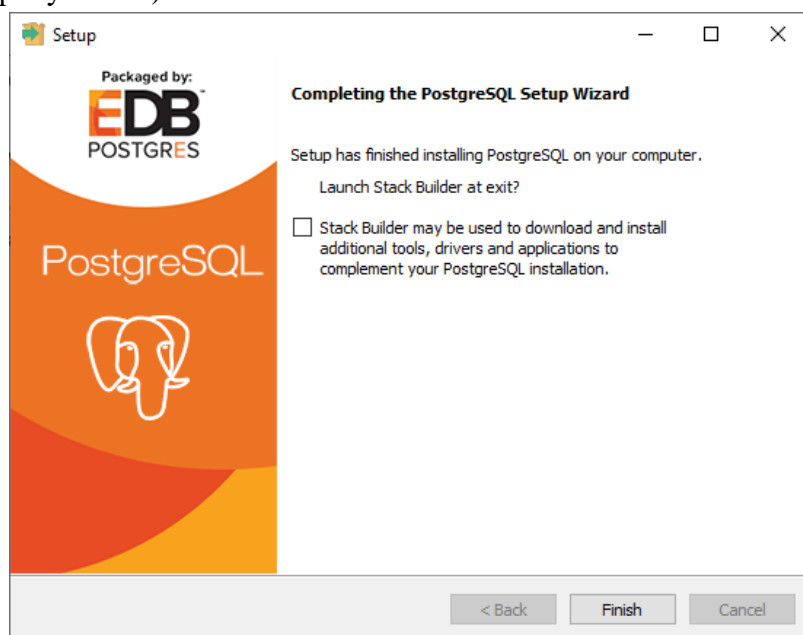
Setup

Packaged by:
EDB
POSTGRES

PostgreSQL

Completing the PostgreSQL Setup Wizard

Setup has finished installing PostgreSQL on your computer.

Launch Stack Builder at exit?

Stack Builder may be used to download and install additional tools, drivers and applications to complement your PostgreSQL installation.

< Back
Finish
Cancel